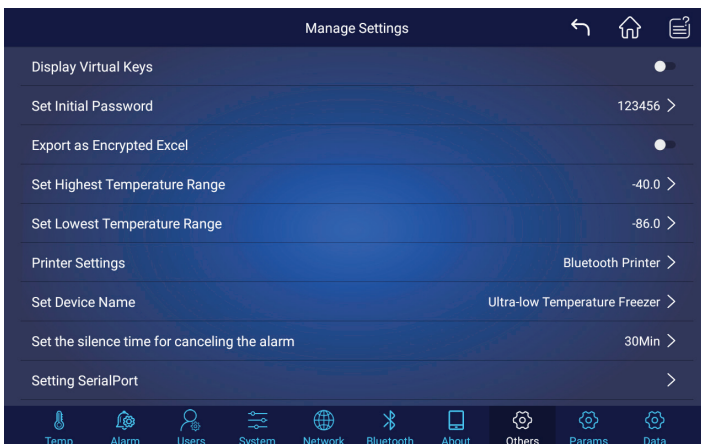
Manage Settings

Display Virtual Keys

Set Initial Password 123456 >

Export as Encrypted Excel

Set Highest Temperature Range -40.0 >

Set Lowest Temperature Range -86.0 >

Printer Settings Bluetooth Printer >

Set Device Name Ultra-low Temperature Freezer >

Set the silence time for canceling the alarm 30Min >

Setting SerialPort >

Temp Alarm Users System Network Bluetooth About Others Params Data